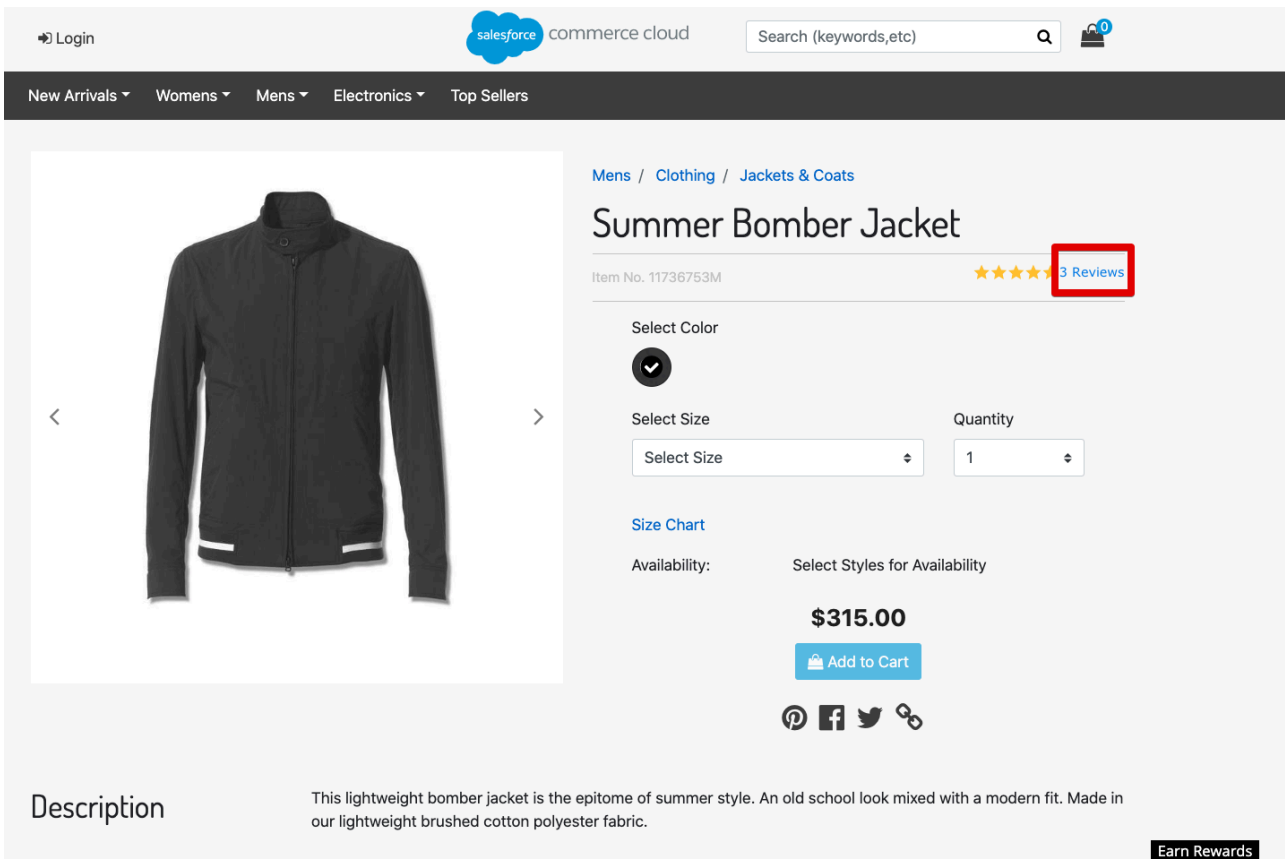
Login

salesforce commerce cloud

Search (keywords,etc)

0

New Arrivals Womens Mens Electronics Top Sellers

Mens / Clothing / Jackets & Coats

Summer Bomber Jacket

Item No. 11736753M

3 Reviews

Select Color

Select Size

Select Size

Quantity

1

Size Chart

Availability: Select Styles for Availability

$315.00

Add to Cart

Description

This lightweight bomber jacket is the epitome of summer style. An old school look mixed with a modern fit. Made in our lightweight brushed cotton polyester fabric.

Earn Rewards